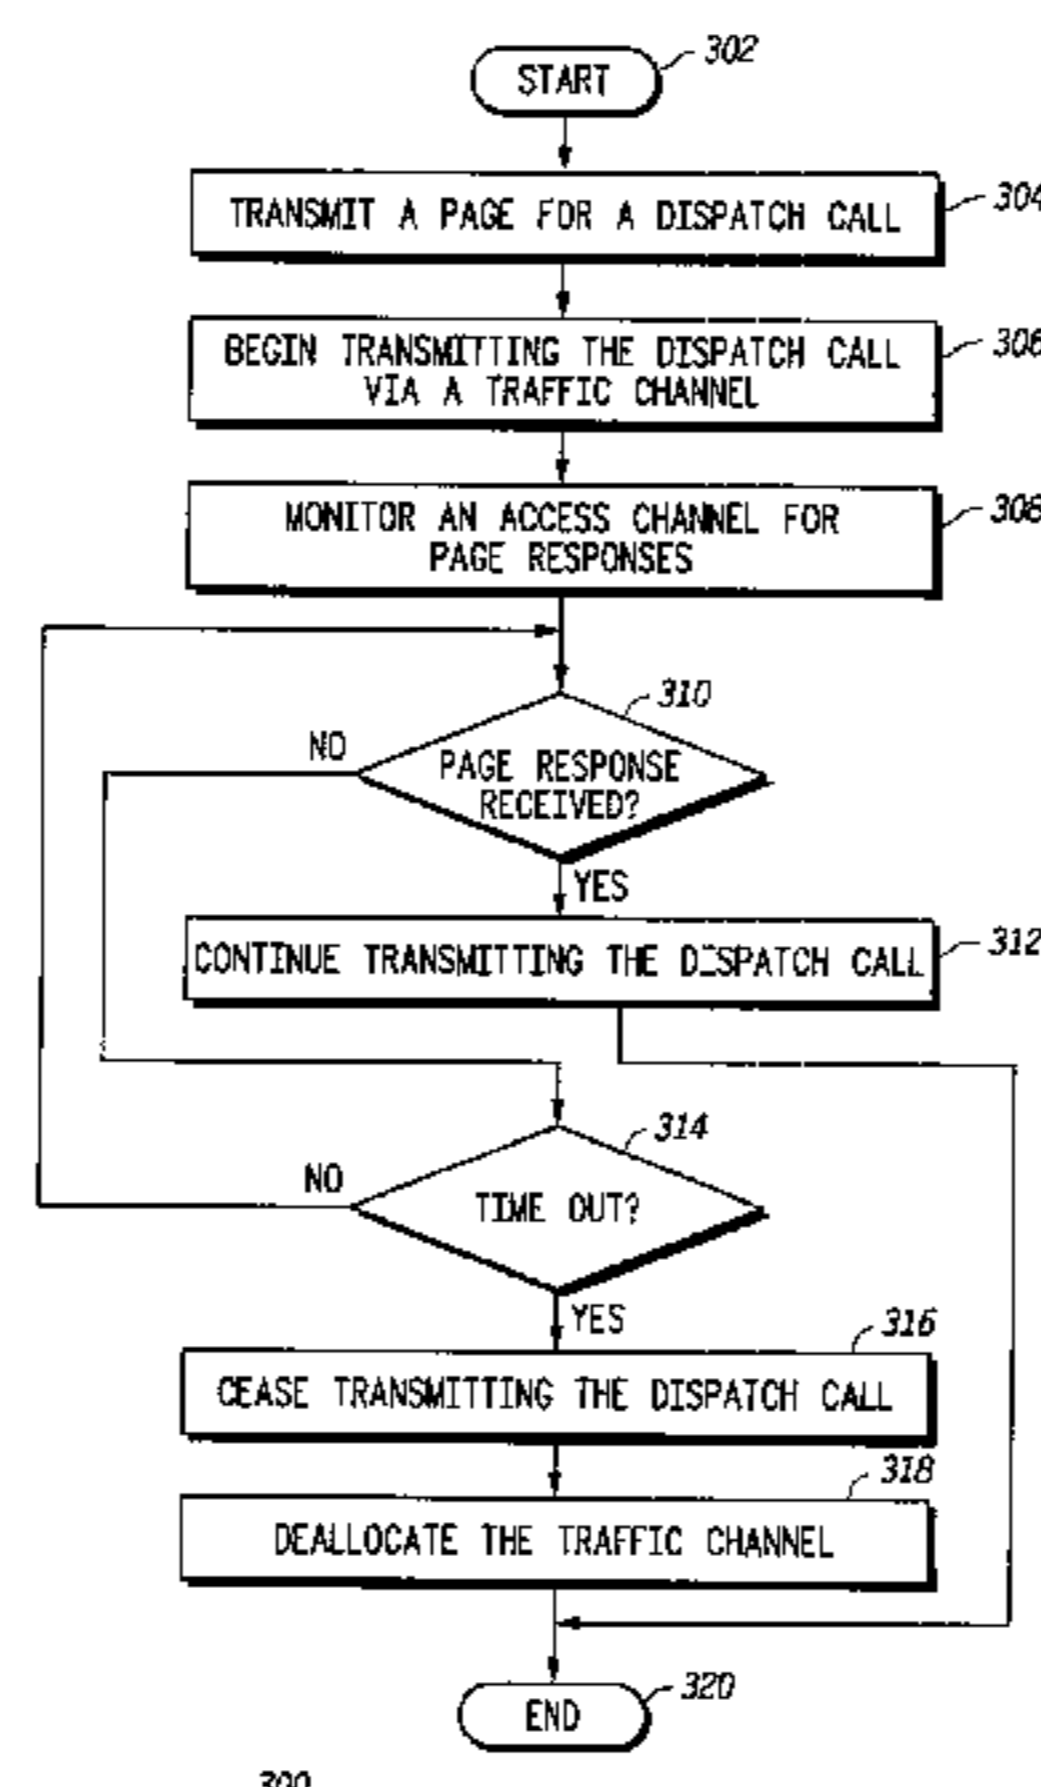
START
302
TRANSMIT A PAGE FOR A DISPATCH CALL
304
BEGIN TRANSMITTING THE DISPATCH CALL VIA A TRAFFIC CHANNEL
306
MONITOR AN ACCESS CHANNEL FOR PAGE RESPONSES
308
310
NO
PAGE RESPONSE RECEIVED?
YES
CONTINUE TRANSMITTING THE DISPATCH CALL
312
314
NO
TIME OUT?
YES
316
CEASE TRANSMITTING THE DISPATCH CALL
318
DEALLOCATE THE TRAFFIC CHANNEL
320
END
300